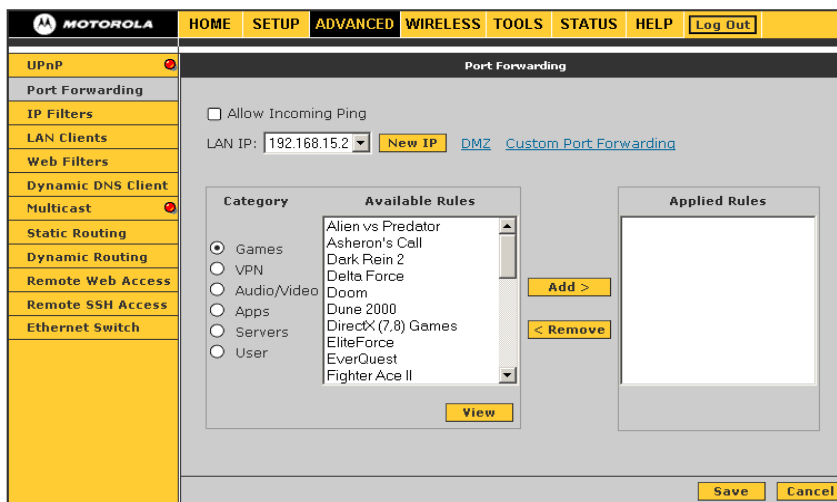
MOTOROLA

HOME SETUP ADVANCED WIRELESS TOOLS STATUS HELP Log Out

UPnP
Port Forwarding
IP Filters
LAN Clients
Web Filters
Dynamic DNS Client
Multicast
Static Routing
Dynamic Routing
Remote Web Access
Remote SSH Access
Ethernet Switch

Port Forwarding

Allow Incoming Ping

LAN IP: 192.168.15.2 New IP DMZ Custom Port Forwarding

Category

Games
VPN
Audio/Video
Apps
Servers
User

Available Rules

Alien vs Predator
Asheron's Call
Dark Rein 2
Delta Force
Doom
Dune 2000
DirectX (7,8) Games
EliteForce
EverQuest
Fighter Ace II

View

Add >
< Remove

Applied Rules

Save Cancel